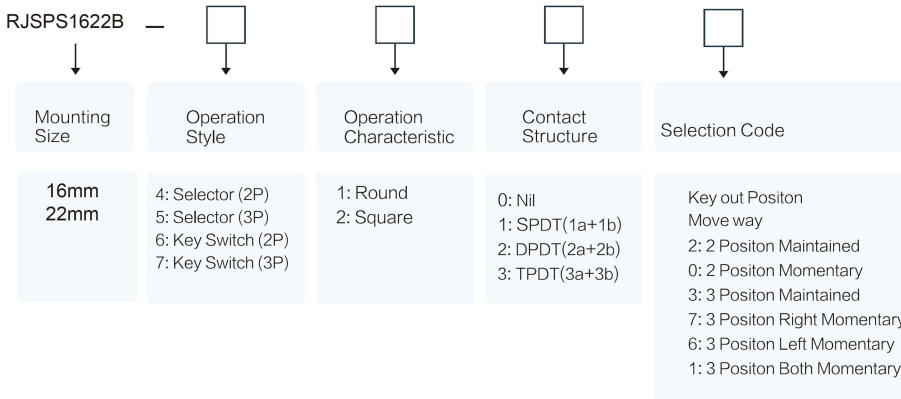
RJSPS1622B —

Mounting Size

16mm
22mm

Operation Style

4: Selector (2P)
5: Selector (3P)
6: Key Switch (2P)
7: Key Switch (3P)

Operation Characteristic

1: Round
2: Square

Contact Structure

0: Nil
1: SPDT(1a+1b)
2: DPDT(2a+2b)
3: TPDT(3a+3b)

Selection Code

Key out Positon
Move way
2: 2 Positon Maintained
0: 2 Positon Momentary
3: 3 Positon Maintained
7: 3 Positon Right Momentary
6: 3 Positon Left Momentary
1: 3 Positon Both Momentary